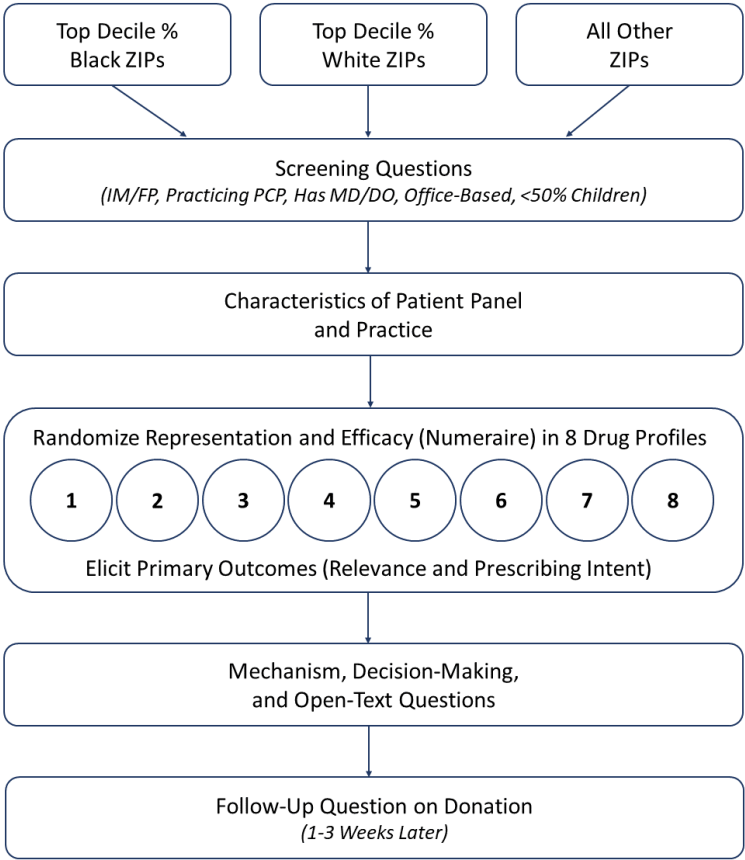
Top Decile % Black ZIPs

Top Decile % White ZIPs

All Other ZIPs

Screening Questions
*(IM/FP, Practicing PCP, Has MD/DO, Office-Based, <50% Children)*

Characteristics of Patient Panel and Practice

Randomize Representation and Efficacy (Numeraire) in 8 Drug Profiles

1 2 3 4 5 6 7 8

Elicit Primary Outcomes (Relevance and Prescribing Intent)

Mechanism, Decision-Making, and Open-Text Questions

Follow-Up Question on Donation
*(1-3 Weeks Later)*